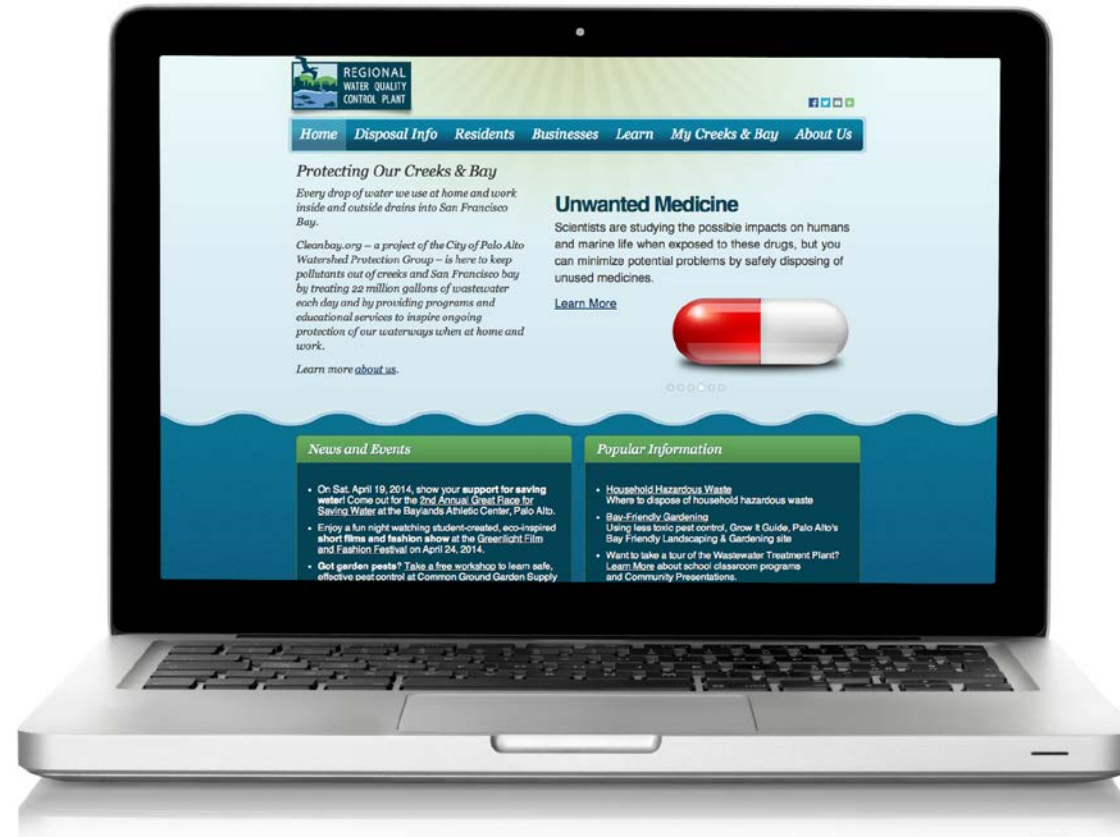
REGIONAL
WATER QUALITY
CONTROL PLANT

Home Disposal Info Residents Businesses Learn My Creeks & Bay About Us

Protecting Our Creeks & Bay

Every drop of water we use at home and work inside and outside drains into San Francisco Bay.

Cleanbay.org – a project of the City of Palo Alto Watershed Protection Group – is here to keep pollutants out of creeks and San Francisco bay by treating 22 million gallons of wastewater each day and by providing programs and educational services to inspire ongoing protection of our waterways when at home and work.

Learn more about us.

Unwanted Medicine

Scientists are studying the possible impacts on humans and marine life when exposed to these drugs, but you can minimize potential problems by safely disposing of unused medicines.

Learn More

News and Events

- On Sat. April 19, 2014, show your support for saving water! Come out for the 2nd Annual Great Race for Saving Water at the Baylands Athletic Center, Palo Alto.
- Enjoy a fun night watching student-created, eco-inspired short films and fashion show at the Greenlight Film and Fashion Festival on April 24, 2014.
- Got garden pests? Take a free workshop to learn safe, effective pest control at Common Ground Garden Supply

Popular Information

- Household Hazardous Waste
Where to dispose of household hazardous waste
- Bay-Friendly Gardening
Using less toxic pest control, Grow It Guide, Palo Alto's Bay Friendly Landscaping & Gardening site
- Want to take a tour of the Wastewater Treatment Plant? Learn More about school classroom programs and Community Presentations.